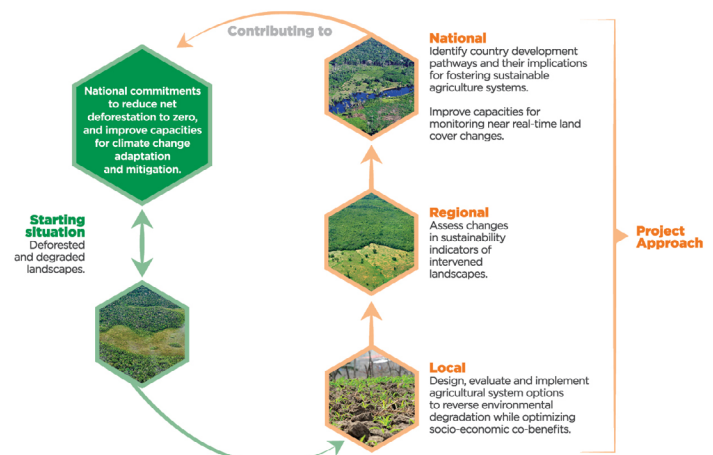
Contributing to

National commitments to reduce net deforestation to zero, and improve capacities for climate change adaptation and mitigation.

Starting situation
Deforested and degraded landscapes.

National
Identify country development pathways and their implications for fostering sustainable agriculture systems.

Improve capacities for monitoring near real-time land cover changes.

Regional
Assess changes in sustainability indicators of intervened landscapes.

Project Approach

Local
Design, evaluate and implement agricultural system options to reverse environmental degradation while optimizing socio-economic co-benefits.